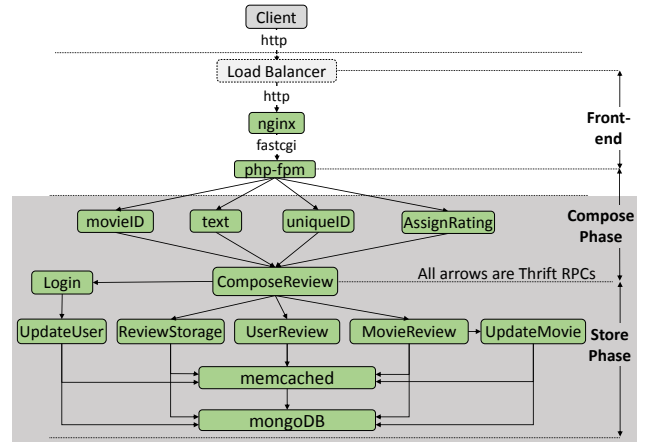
Client

http

Load Balancer

http

nginx

fastcgi

php-fpm

Front-end

movieID

text

uniqueID

AssignRating

Compose Phase

Login

ComposeReview

All arrows are Thrift RPCs

UpdateUser

ReviewStorage

UserReview

MovieReview

UpdateMovie

Store Phase

memcached

mongoDB